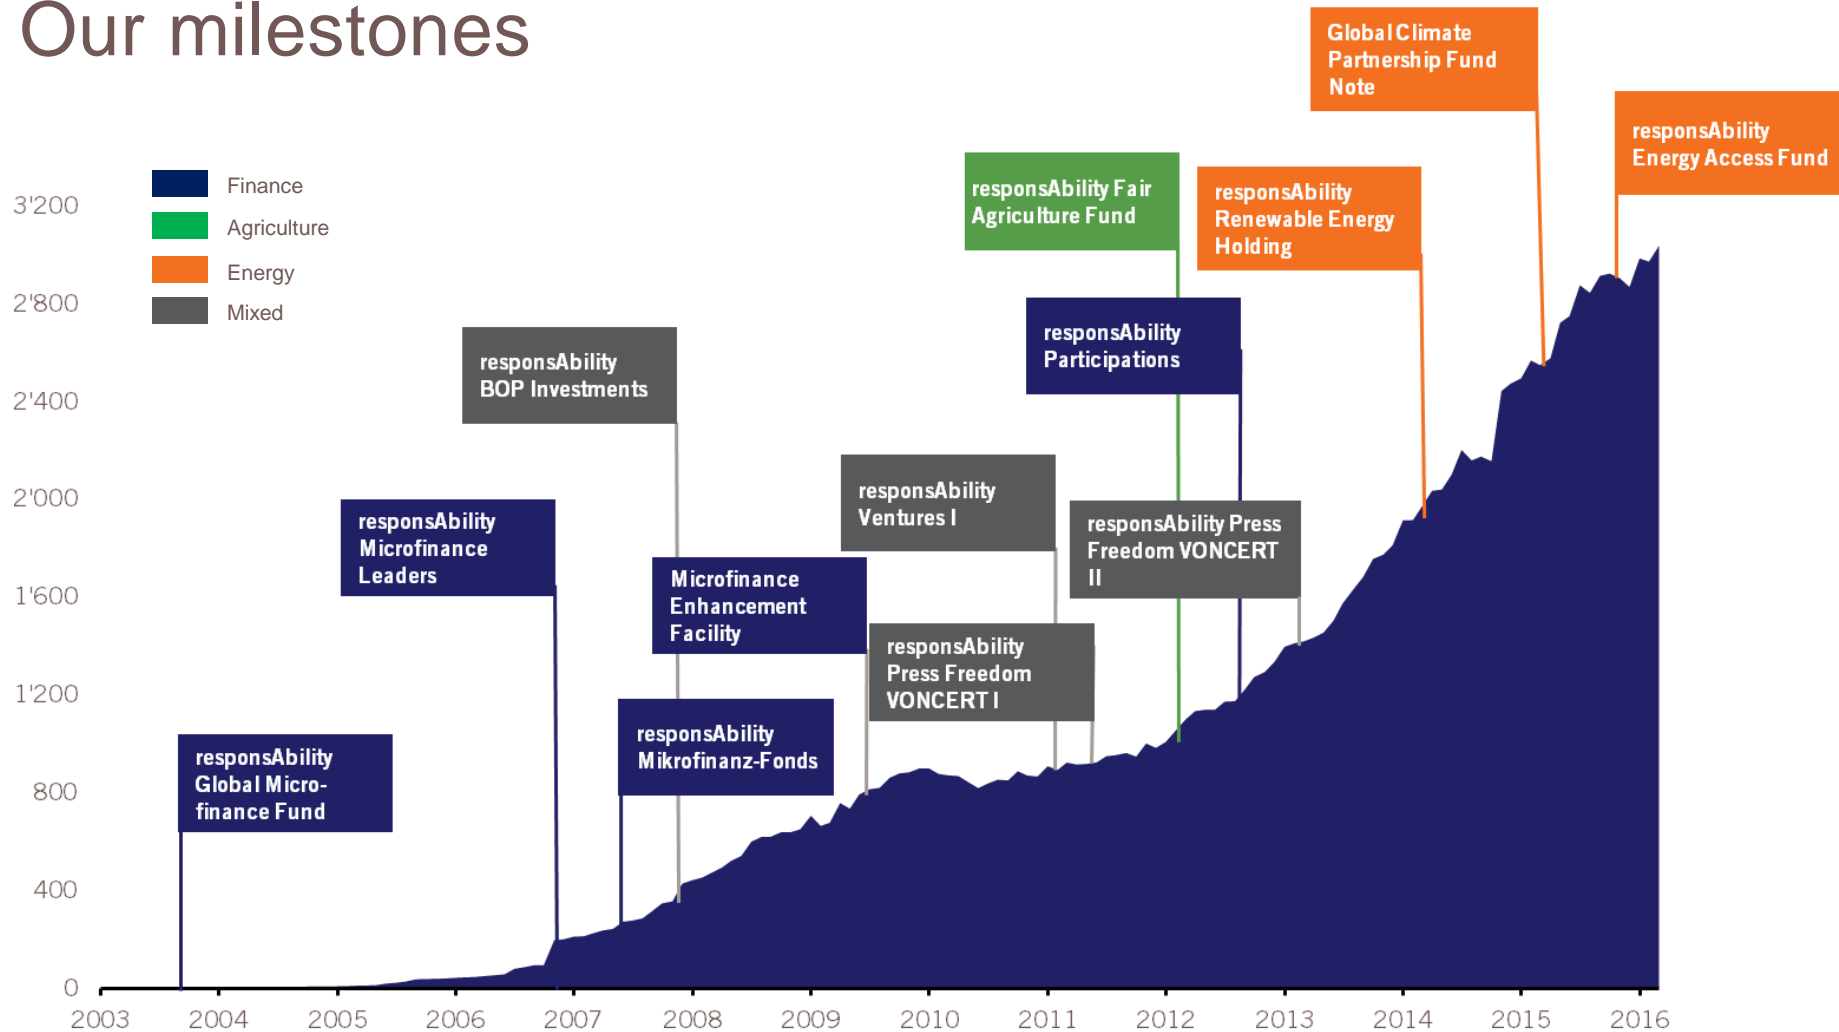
Our milestones

Finance
Agriculture
Energy
Mixed

3'200
2'800
2'400
2'000
1'600
1'200
800
400
0

2003 2004 2005 2006 2007 2008 2009 2010 2011 2012 2013 2014 2015 2016

responsAbility Global Micro-finance Fund

responsAbility Microfinance Leaders

responsAbility BOP Investments

responsAbility Mikrofinanz-Fonds

Microfinance Enhancement Facility

responsAbility Ventures I

responsAbility Press Freedom VONCERT I

responsAbility Fair Agriculture Fund

responsAbility Participations

responsAbility Press Freedom VONCERT II

responsAbility Renewable Energy Holding

Global Climate Partnership Fund Note

responsAbility Energy Access Fund